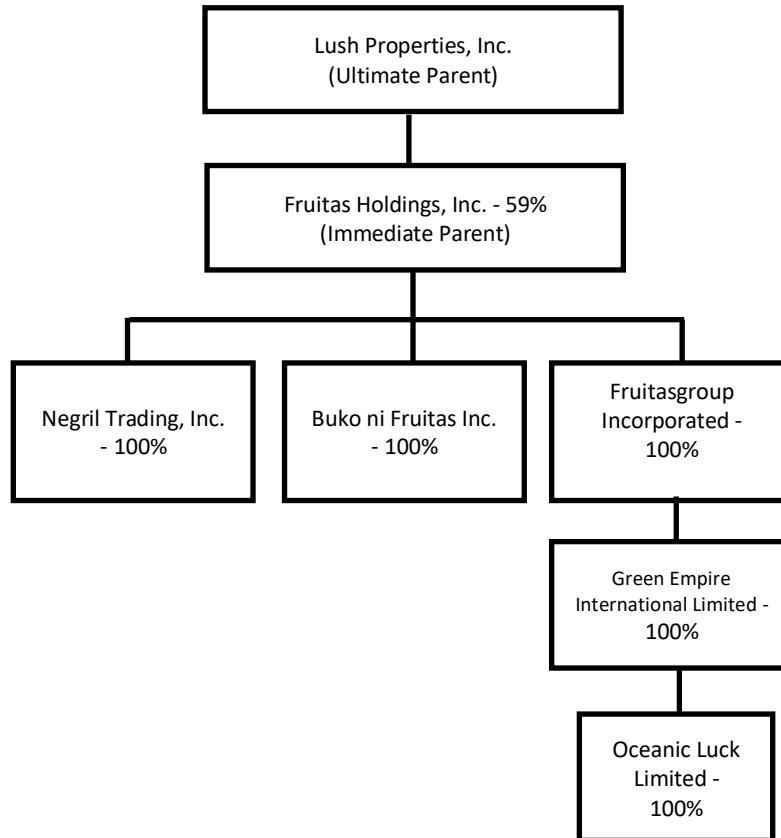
Lush Properties, Inc.
(Ultimate Parent)

Fruitas Holdings, Inc. - 59%
(Immediate Parent)

Negril Trading, Inc. - 100%

Buko ni Fruitas Inc. - 100%

Fruitasgroup Incorporated - 100%

Green Empire International Limited - 100%

Oceanic Luck Limited - 100%